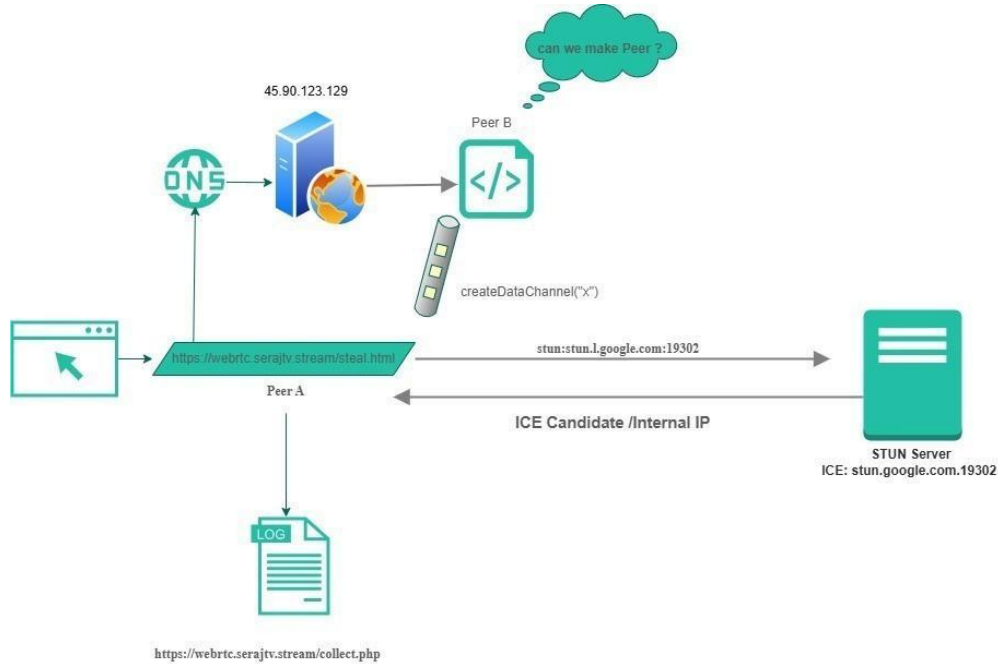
can we make Peer ?

45.90.123.129

Peer B

DNS

createDataChannel("x")

https://webrtc.serajtv.stream/steal.html

Peer A

stun:stun.l.google.com:19302

ICE Candidate /Internal IP

STUN Server
ICE: stun.google.com.19302

LOG

https://webrtc.serajtv.stream/collect.php